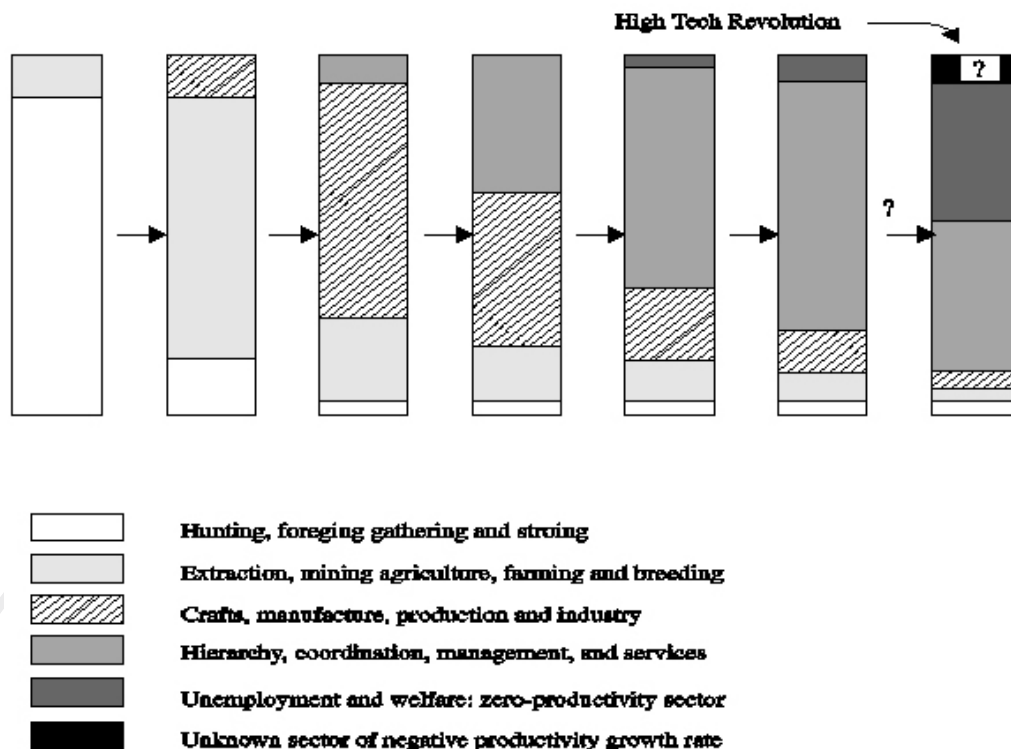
High Tech Revolution

?

?

Hunting, foreging gathering and stroing

Extraction, mining agriculture, farming and breeding

Crafts, manufacture, production and industry

Hierarchy, coordination, management, and services

Unemployment and welfare: zero-productivity sector

Unknown sector of negative productivity growth rate